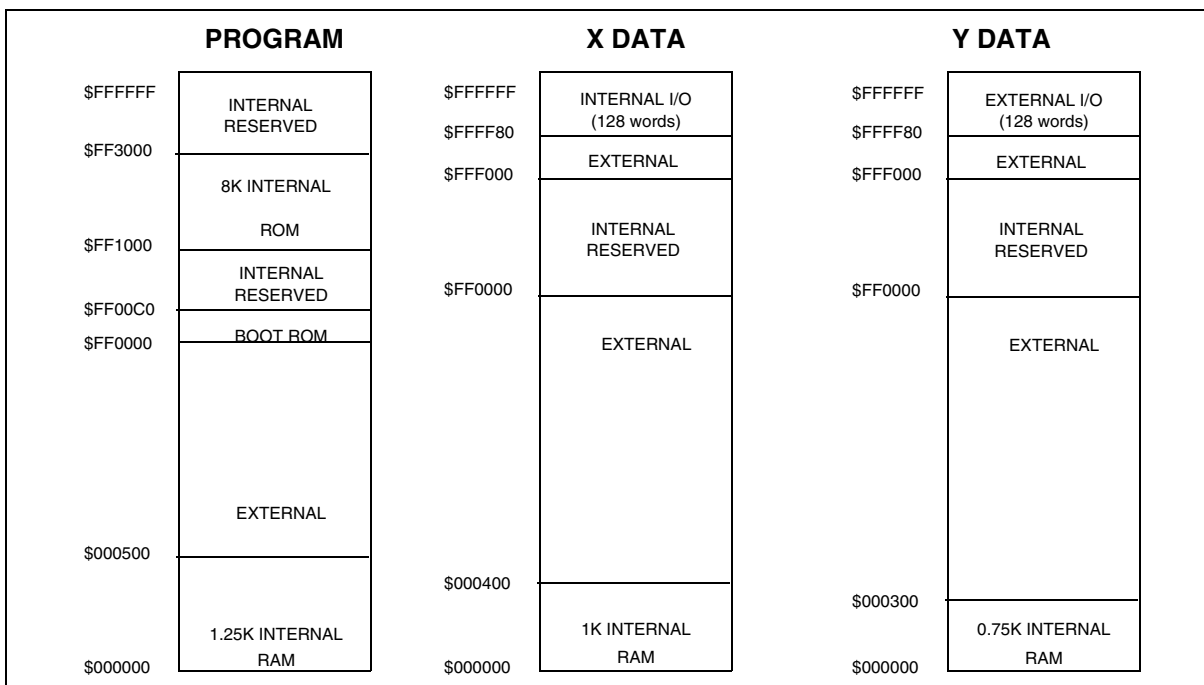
PROGRAM

$FFFFFF
INTERNAL RESERVED
$FF3000
8K INTERNAL
ROM
$FF1000
INTERNAL RESERVED
$FF00C0
BOOT ROM
$FF0000
EXTERNAL
$000500
1.25K INTERNAL RAM
$000000

X DATA

$FFFFFF
INTERNAL I/O (128 words)
$FFFF80
EXTERNAL
$FFF000
INTERNAL RESERVED
$FF0000
EXTERNAL
$000400
1K INTERNAL RAM
$000000

Y DATA

$FFFFFF
EXTERNAL I/O (128 words)
$FFFF80
EXTERNAL
$FFF000
INTERNAL RESERVED
$FF0000
EXTERNAL
$000300
0.75K INTERNAL RAM
$000000